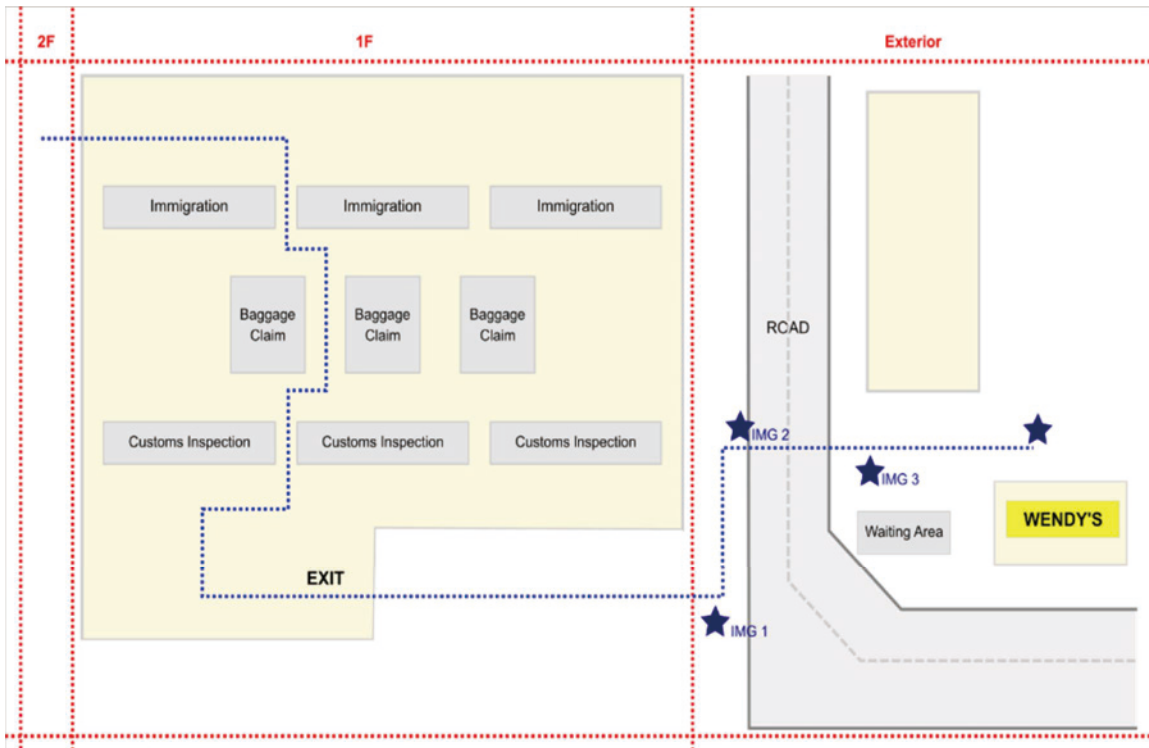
2F

1F

Exterior

Immigration

Immigration

Immigration

Baggage Claim

Baggage Claim

Baggage Claim

Customs Inspection

Customs Inspection

Customs Inspection

EXIT

RCAD

IMG 2

IMG 3

IMG 1

Waiting Area

WENDY'S